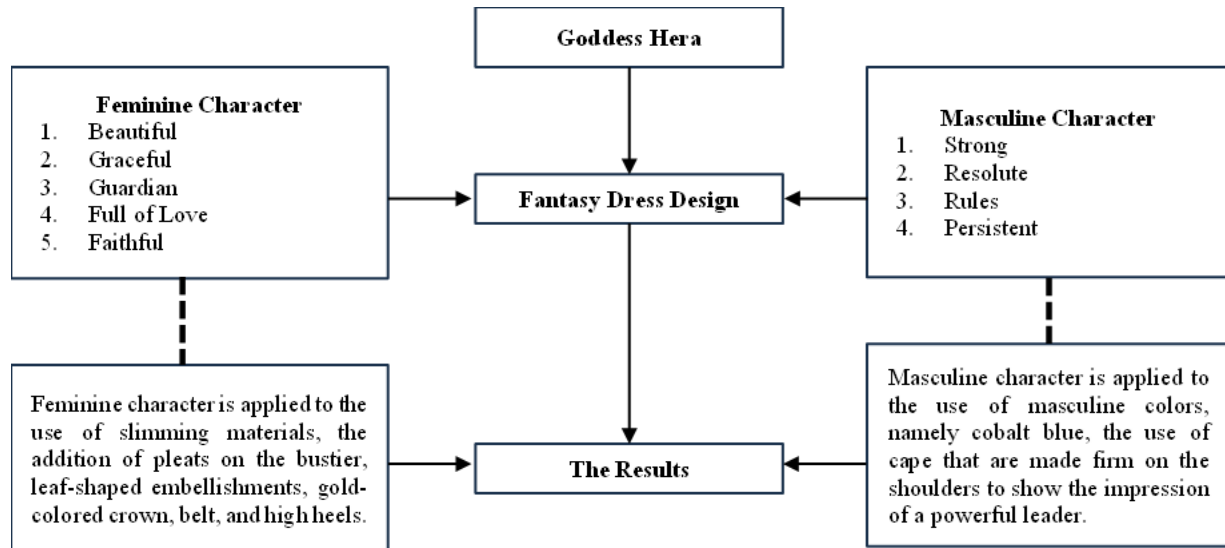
Goddess Hera

Feminine Character
1. Beautiful
2. Graceful
3. Guardian
4. Full of Love
5. Faithful

Fantasy Dress Design

Masculine Character
1. Strong
2. Resolute
3. Rules
4. Persistent

Feminine character is applied to the use of slimming materials, the addition of pleats on the bustier, leaf-shaped embellishments, gold-colored crown, belt, and high heels.

The Results

Masculine character is applied to the use of masculine colors, namely cobalt blue, the use of cape that are made firm on the shoulders to show the impression of a powerful leader.